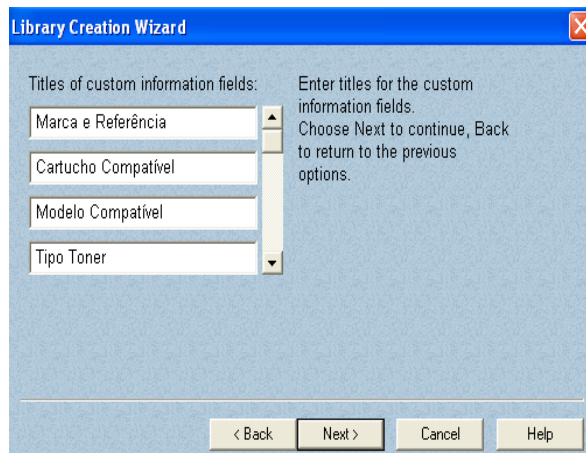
Library Creation Wizard

Titles of custom information fields:

Marca e Referência

Cartucho Compatível

Modelo Compatível

Tipo Toner

Enter titles for the custom information fields.
Choose Next to continue, Back to return to the previous options.

< Back

Next >

Cancel

Help